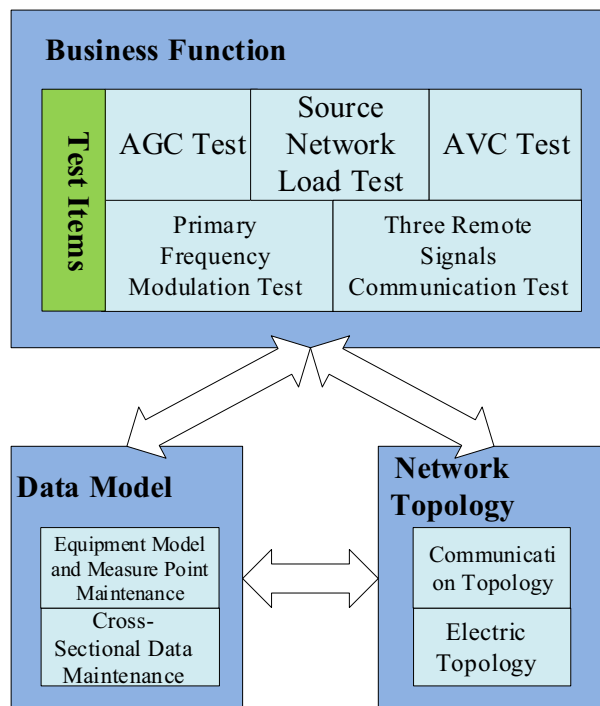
Business Function

Test Items

AGC Test

Source Network Load Test

AVC Test

Primary Frequency Modulation Test

Three Remote Signals Communication Test

Data Model

Equipment Model and Measure Point Maintenance

Cross-Sectional Data Maintenance

Network Topology

Communicati on Topology

Electric Topology